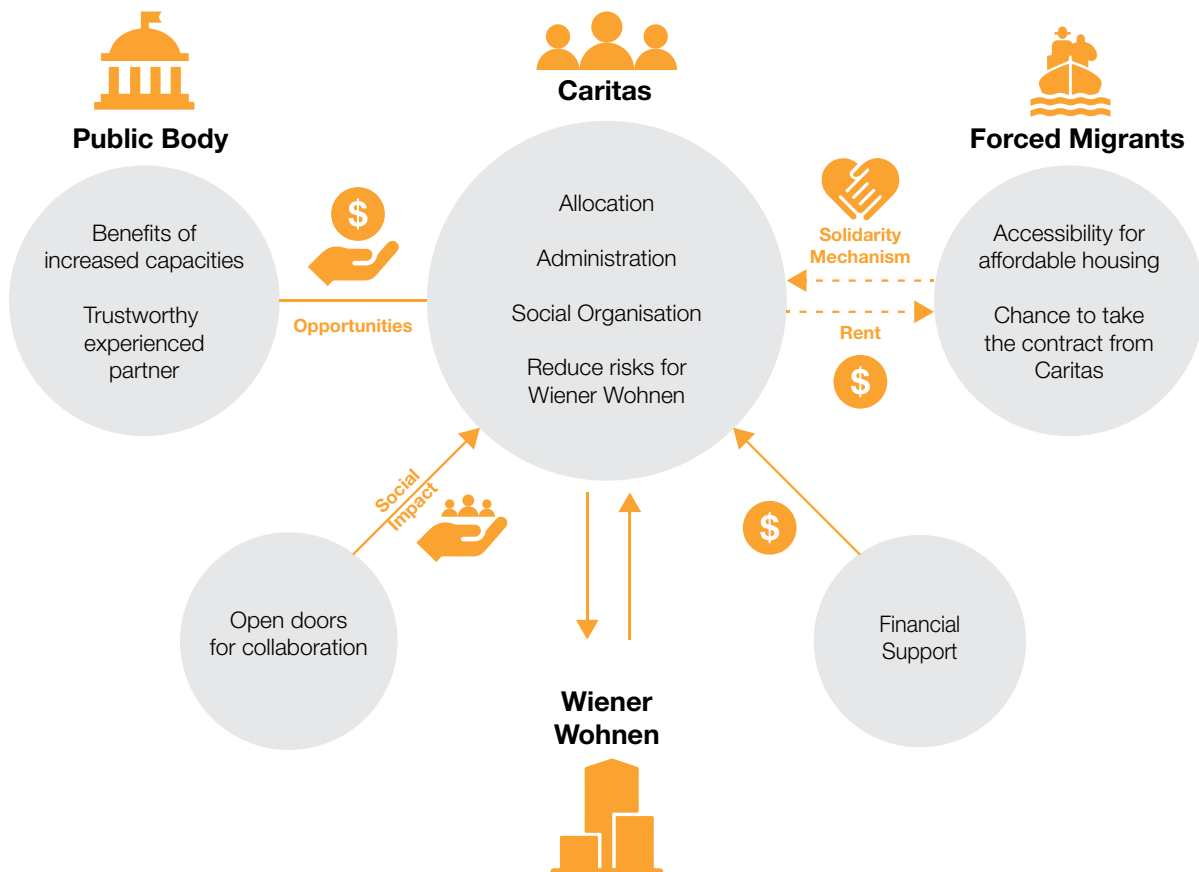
Caritas

Public Body

Forced Migrants

Benefits of increased capacities

Trustworthy experienced partner

$

Opportunities

Allocation

Administration

Social Organisation

Reduce risks for Wiener Wohnen

Solidarity Mechanism

Rent

$

Accessibility for affordable housing

Chance to take the contract from Caritas

Social Impact

Open doors for collaboration

$

Financial Support

Wiener Wohnen